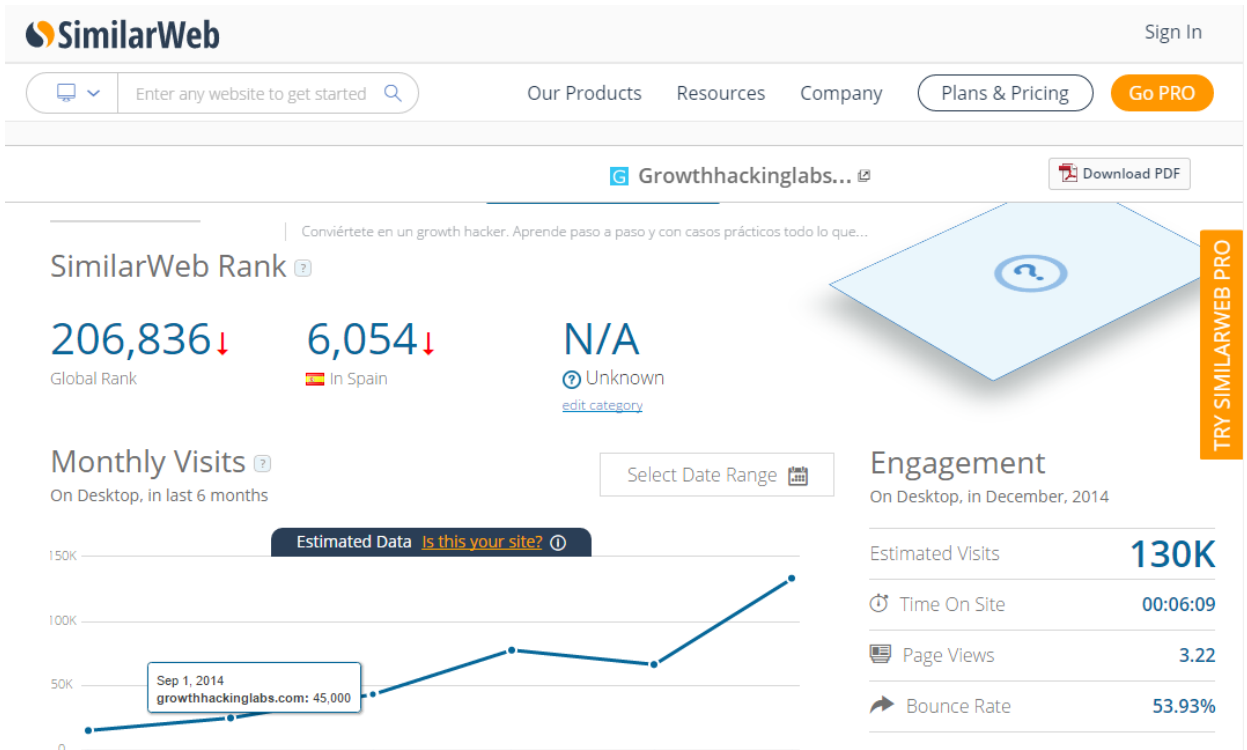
SimilarWeb

Sign In

Enter any website to get started

Our Products Resources Company Plans & Pricing Go PRO

Growthhackinglabs...

Download PDF

Conviértete en un growth hacker. Aprende paso a paso y con casos prácticos todo lo que...

SimilarWeb Rank ?

206,836↓
Global Rank

6,054↓
In Spain

N/A
Unknown
edit category

TRY SIMILARWEB PRO

Monthly Visits ?
On Desktop, in last 6 months

Select Date Range

Estimated Data Is this your site?

150K
100K
50K
0

Sep 1, 2014
growthhackinglabs.com: 45,000

Engagement
On Desktop, in December, 2014

| Estimated Visits | 130K |
|---|---|
| Time On Site | 00:06:09 |
| Page Views | 3.22 |
| Bounce Rate | 53.93% |